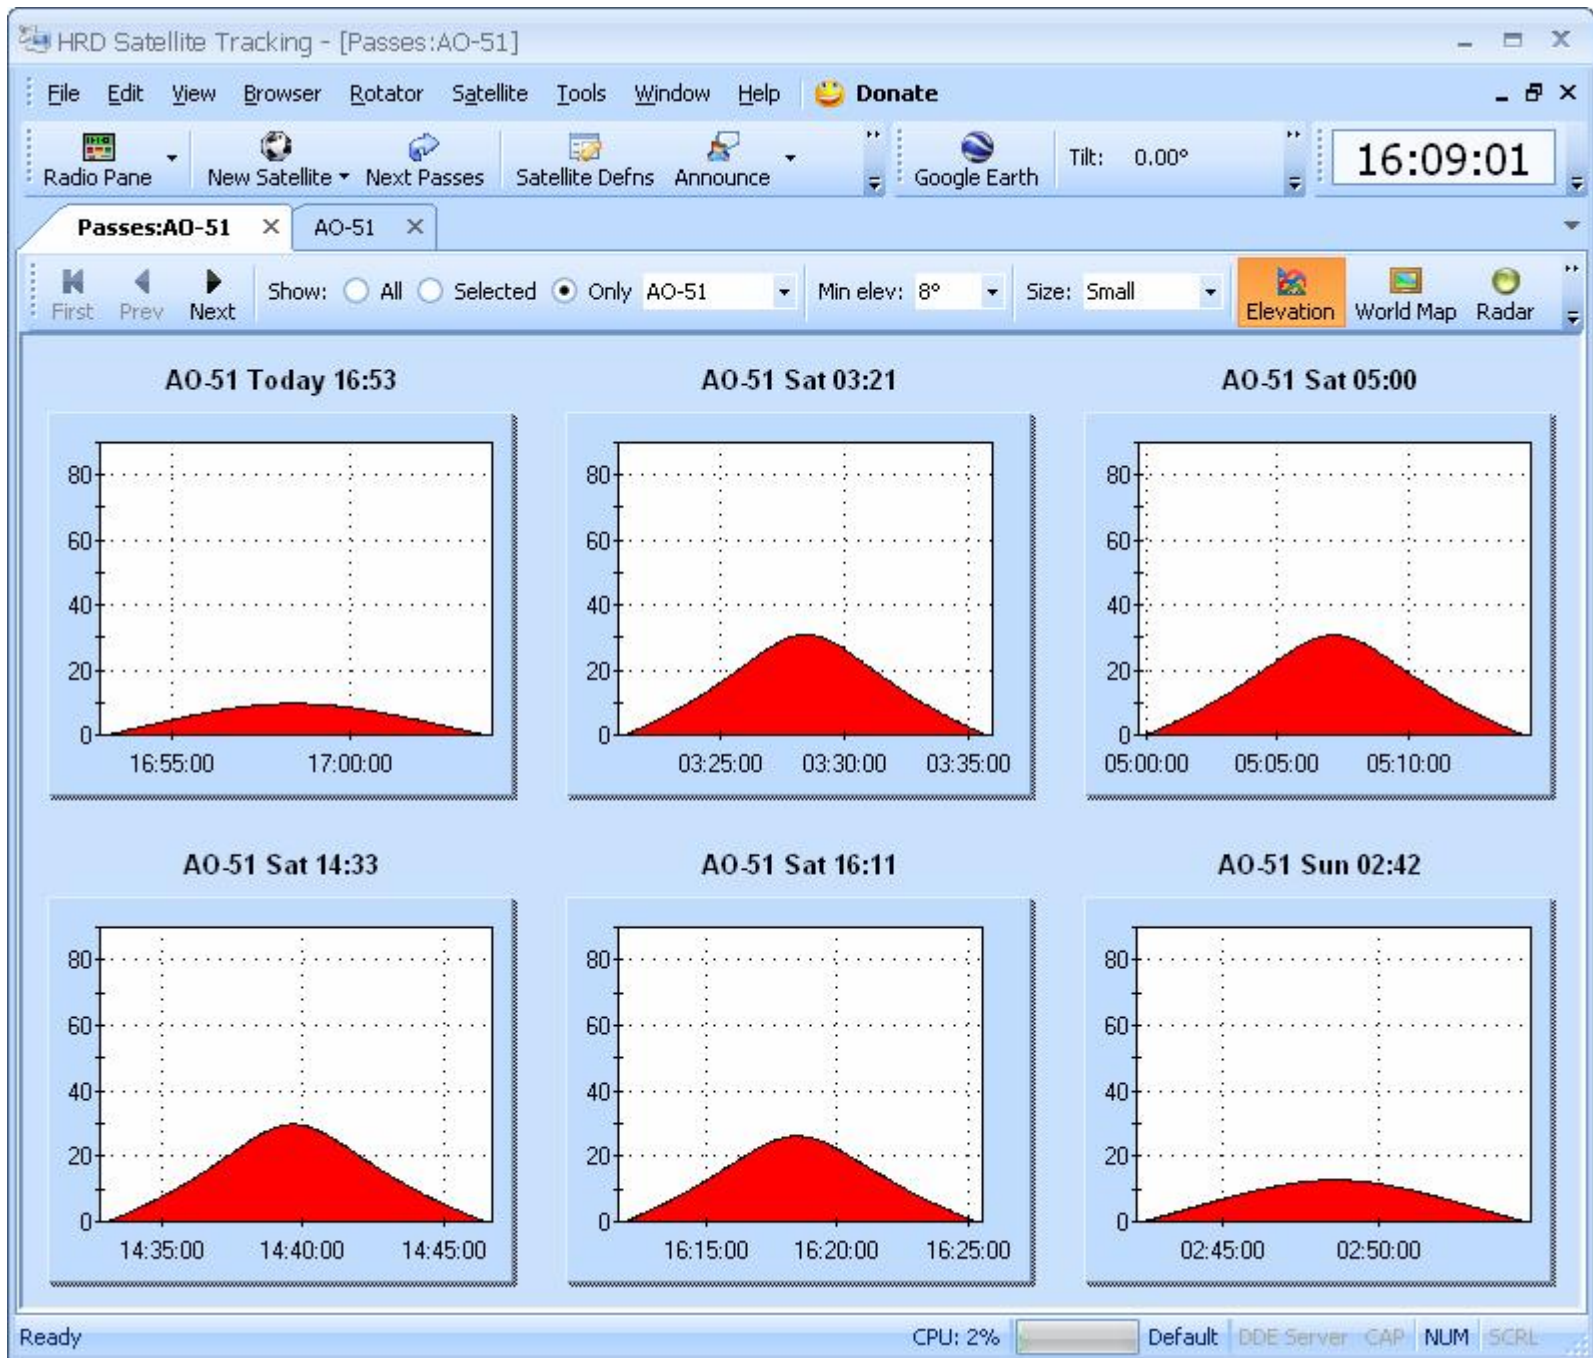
HRD Satellite Tracking - [Passes:AO-51]

File Edit View Browser Rotator Satellite Tools Window Help Donate

Radio Pane New Satellite Next Passes Satellite Defns Announce Google Earth Tilt: 0.00° 16:09:01

Passes:AO-51 AO-51

First Prev Next Show: All Selected Only AO-51 Min elev: 8° Size: Small Elevation World Map Radar

AO-51 Today 16:53

| 80 | 60 | 40 | 20 | 0 |
16:55:00 17:00:00

AO-51 Sat 03:21

80 60 40 20 0
03:25:00 03:30:00 03:35:00

AO-51 Sat 05:00

80 60 40 20 0
05:00:00 05:05:00 05:10:00

AO-51 Sat 14:33

80 60 40 20 0
14:35:00 14:40:00 14:45:00

AO-51 Sat 16:11

80 60 40 20 0
16:15:00 16:20:00 16:25:00

AO-51 Sun 02:42

80 60 40 20 0
02:45:00 02:50:00

Ready CPU: 2% Default DDE Server CAP NUM SCRL